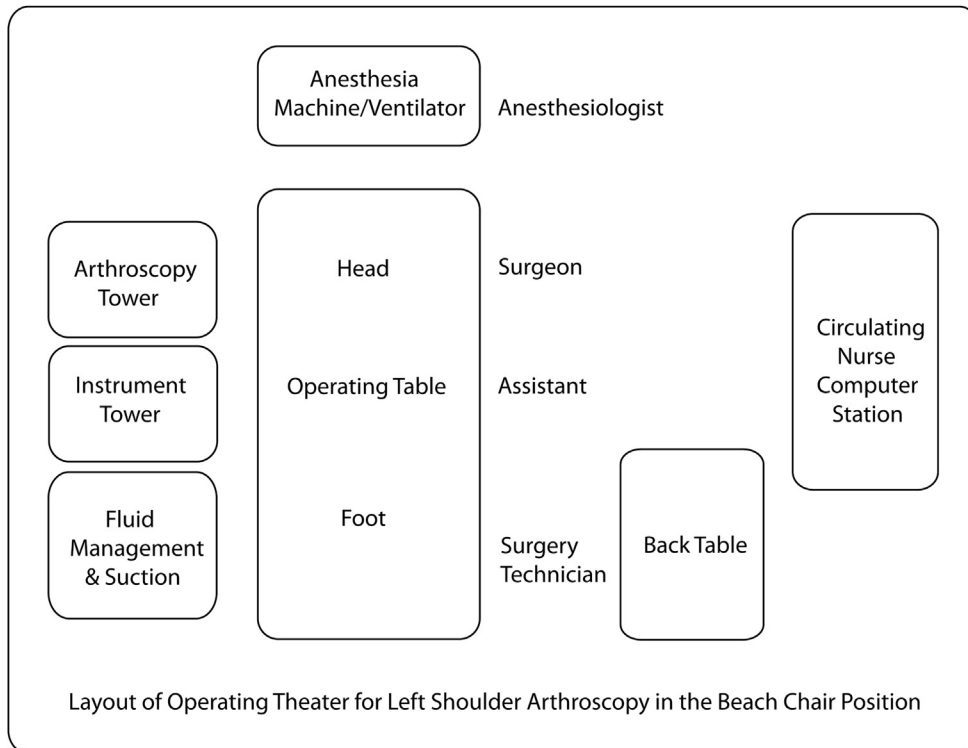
Anesthesia Machine/Ventilator

Anesthesiologist

Arthroscopy Tower

Head

Surgeon

Circulating Nurse Computer Station

Instrument Tower

Operating Table

Assistant

Fluid Management & Suction

Foot

Surgery Technician

Back Table

Layout of Operating Theater for Left Shoulder Arthroscopy in the Beach Chair Position